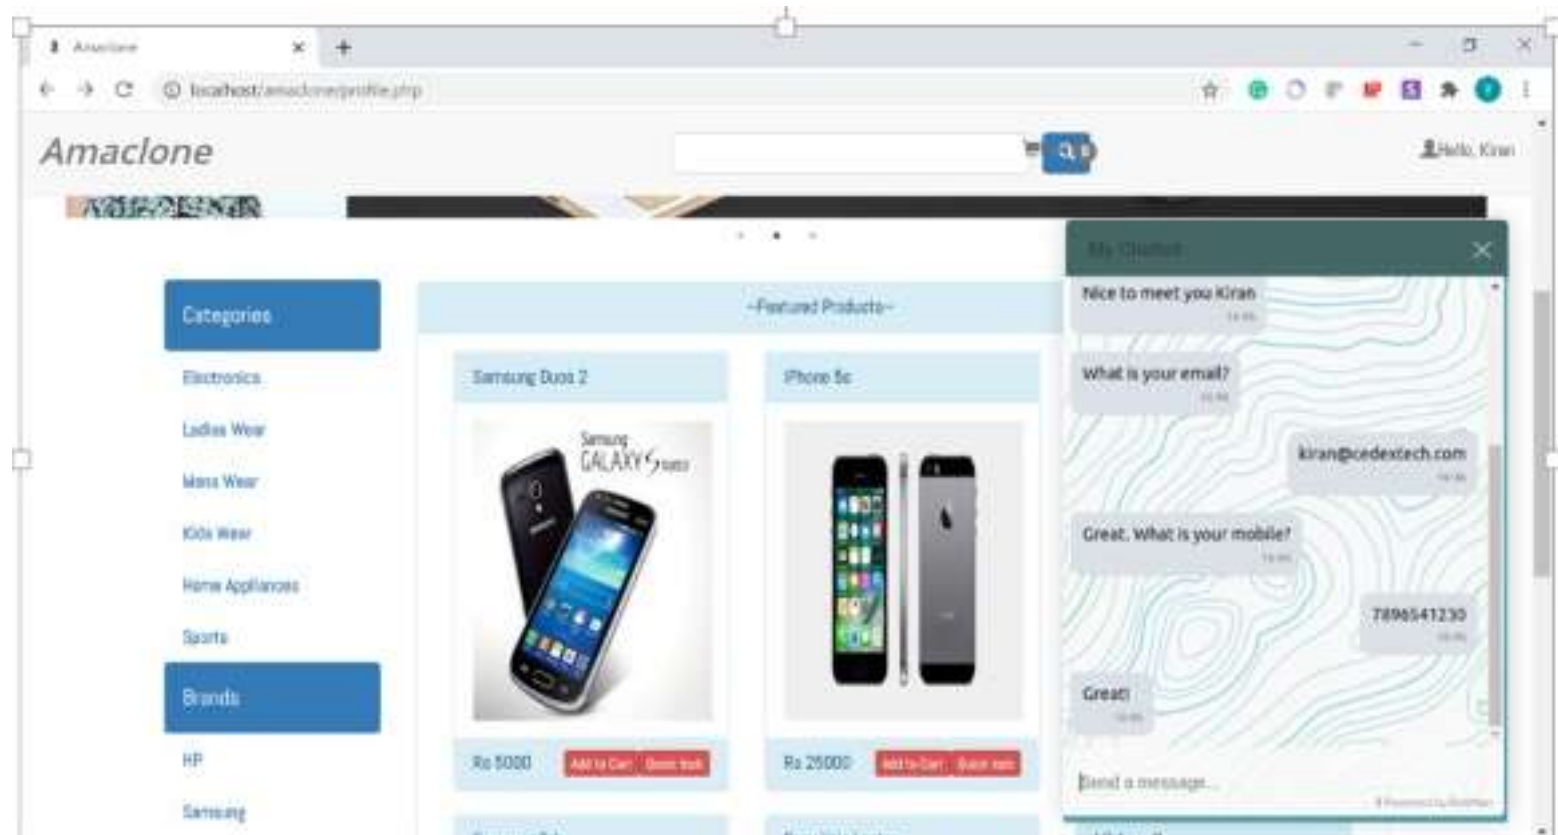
Amaclone
localhost/amaclone/profile.php

Amaclone

Hello, Kiran

Categories
Electronics
Ladies Wear
Mens Wear
Kids Wear
Home Appliances
Sports

Brands
HP
Samsung

~Featured Products~

Samsung Duos 2
Samsung GALAXY S duos
Rs 5000
Add to Cart
Quick look

iPhone 5s
Rs 25000
Add to Cart
Quick look

My Chatbot
Nice to meet you Kiran
What is your email?
kiran@cedextech.com
Great. What is your mobile?
7896541230
Great!
Send a message...